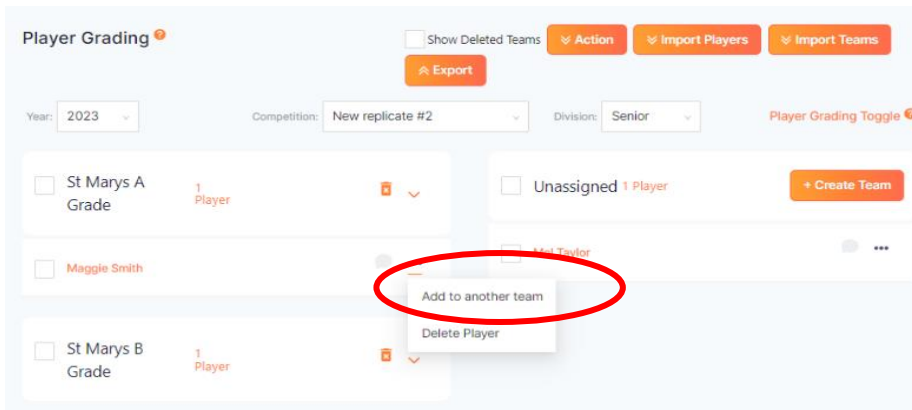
Player Grading

Show Deleted Teams

Action

Import Players

Import Teams

Export

Year: 2023

Competition: New replicate #2

Division: Senior

Player Grading Toggle

St Marys A Grade

1 Player

Maggie Smith

Add to another team

Delete Player

St Marys B Grade

1 Player

Unassigned 1 Player

+ Create Team

Mel Taylor